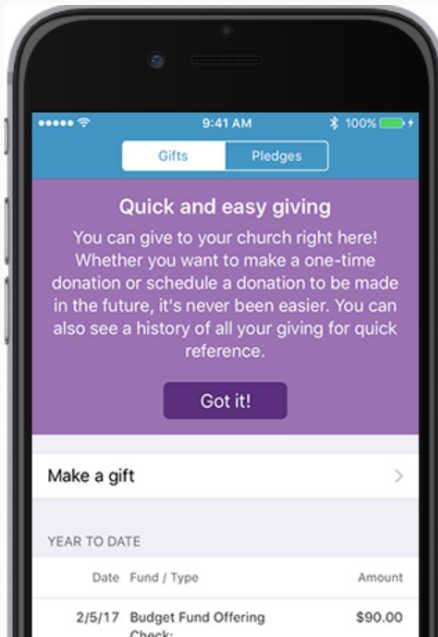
9:41 AM
100%

Gifts | Pledges

Quick and easy giving

You can give to your church right here! Whether you want to make a one-time donation or schedule a donation to be made in the future, it's never been easier. You can also see a history of all your giving for quick reference.

Got it!

Make a gift

YEAR TO DATE

| Date | Fund / Type | Amount |
|---|---|---|
| 2/5/17 | Budget Fund Offering Check: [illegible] | $90.00 |